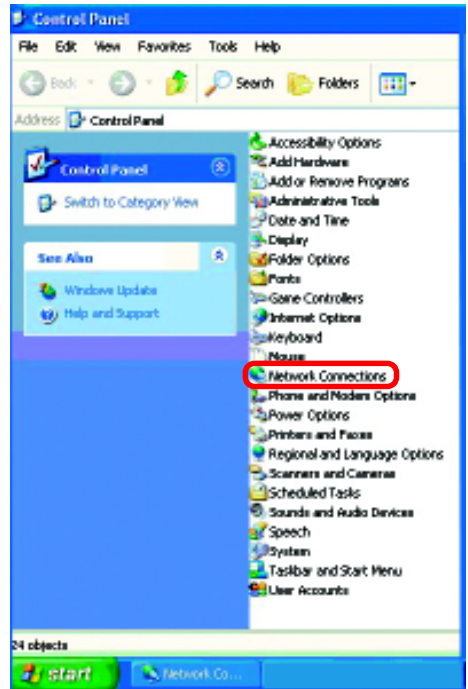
Control Panel

File Edit View Favorites Tools Help

Back Search Folders

Address Control Panel

Control Panel

Switch to Category View

See Also

Windows Update

Help and Support

Accessibility Options
Add Hardware
Add or Remove Programs
Administrative Tools
Date and Time
Display
Folder Options
Fonts
Game Controllers
Internet Options
Keyboard
Mouse
Network Connections
Phone and Modem Options
Power Options
Printers and Faxes
Regional and Language Options
Scanners and Cameras
Scheduled Tasks
Sounds and Audio Devices
Speech
System
Taskbar and Start Menu
User Accounts

24 objects

start Network Co...